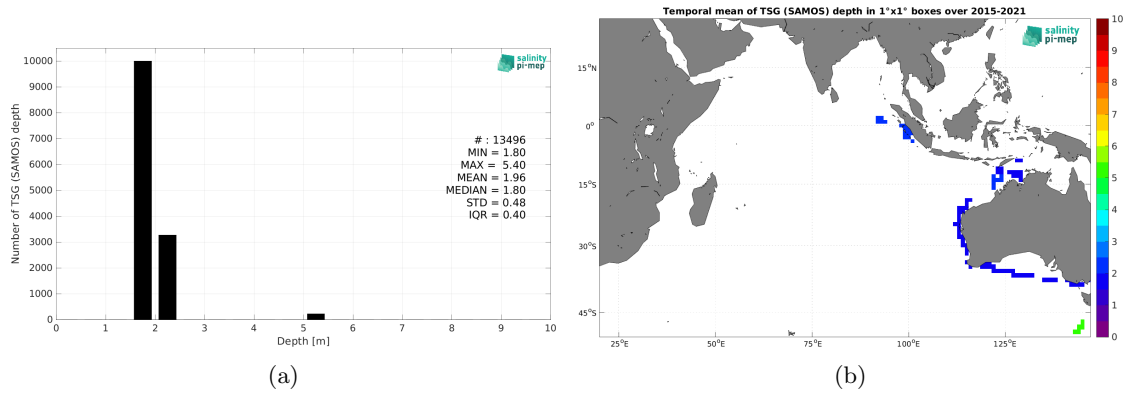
Number of TSG (SAMOS) depth

10000
9000
8000
7000
6000
5000
4000
3000
2000
1000
0

salinity pi-mep

# : 13496
MIN = 1.80
MAX = 5.40
MEAN = 1.96
MEDIAN = 1.80
STD = 0.48
IQR = 0.40

0 1 2 3 4 5 6 7 8 9 10
Depth [m]

(a)

Temporal mean of TSG (SAMOS) depth in 1°x1° boxes over 2015-2021

salinity pi-mep

15°N
0°
15°S
30°S
45°S

25°E 50°E 75°E 100°E 125°E

10
9
8
7
6
5
4
3
2
1
0

(b)